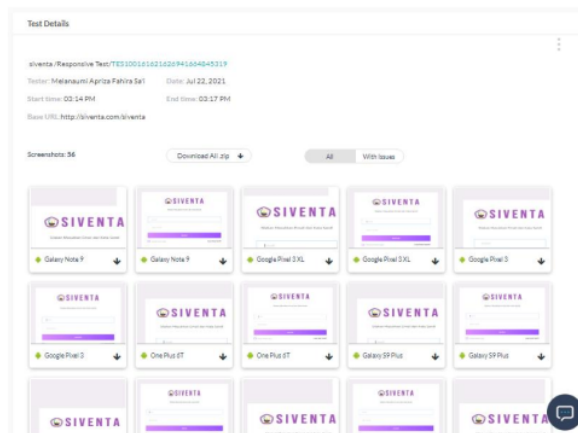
Test Details

siventa /Responsive Test/TES1001616216269416648453I9

Tester: Melanaumi Apriza Fahira Sal

Date: Jul 22, 2021

Start time: 03:14 PM

End time: 03:17 PM

Base URL: http://siventa.com/siventa

Screenshots: 56

Download All zip

All

With Issues

SIVENTA

Galaxy Note 9

SIVENTA

Galaxy Note 9

SIVENTA

Google Pixel 3 XL

SIVENTA

Google Pixel 3 XL

SIVENTA

Google Pixel 3

SIVENTA

Google Pixel 3

SIVENTA

One Plus 6T

SIVENTA

One Plus 6T

SIVENTA

Galaxy S9 Plus

SIVENTA

Galaxy S9 Plus

SIVENTA

SIVENTA

SIVENTA

SIVENTA

SIVENTA